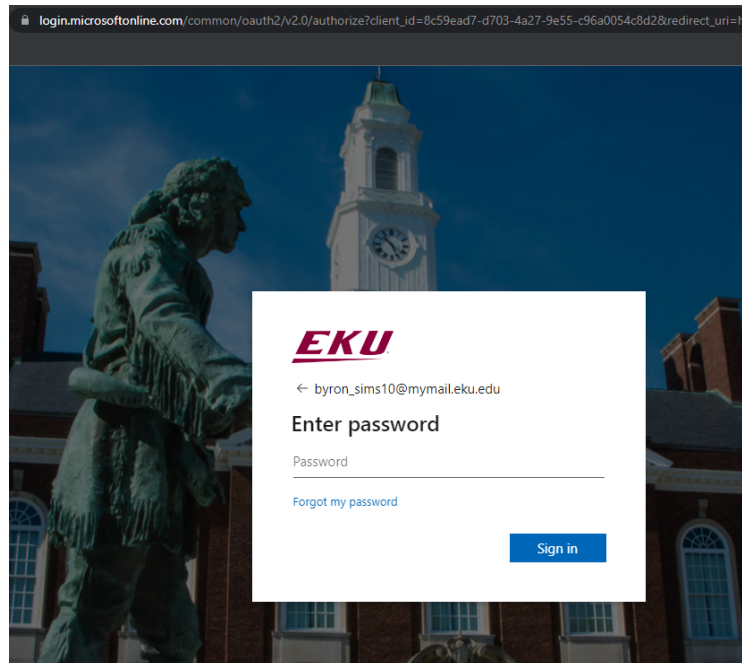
login.microsoftonline.com/common/oauth2/v2.0/authorize?client_id=8c59ead7-d703-4a27-9e55-c96a0054c8d2&redirect_uri=

EKU

← byron_sims10@mymail.eku.edu

Enter password

Password

Forgot my password

Sign in